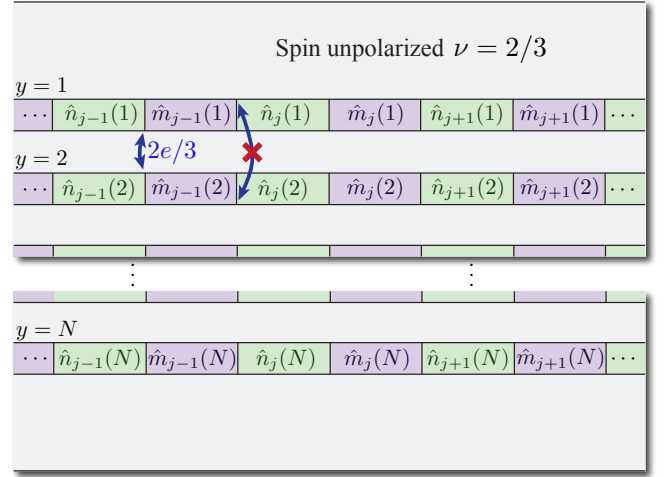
Spin unpolarized $\nu = 2/3$

$y = 1$

| $\cdots$ | $\hat{n}_{j-1}(1)$ | $\hat{m}_{j-1}(1)$ | $\hat{n}_j(1)$ | $\hat{m}_j(1)$ | $\hat{n}_{j+1}(1)$ | $\hat{m}_{j+1}(1)$ | $\cdots$ |
|---|---|---|---|---|---|---|---|

$2e/3$

$y = 2$

| $\cdots$ | $\hat{n}_{j-1}(2)$ | $\hat{m}_{j-1}(2)$ | $\hat{n}_j(2)$ | $\hat{m}_j(2)$ | $\hat{n}_{j+1}(2)$ | $\hat{m}_{j+1}(2)$ | $\cdots$ |
|---|---|---|---|---|---|---|---|

$\vdots$ $\vdots$

$y = N$

| $\cdots$ | $\hat{n}_{j-1}(N)$ | $\hat{m}_{j-1}(N)$ | $\hat{n}_j(N)$ | $\hat{m}_j(N)$ | $\hat{n}_{j+1}(N)$ | $\hat{m}_{j+1}(N)$ | $\cdots$ |
|---|---|---|---|---|---|---|---|